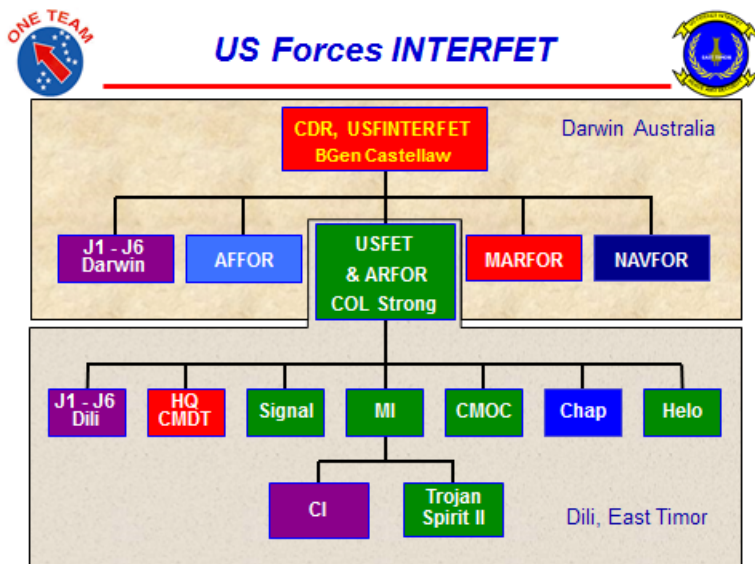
ONE TEAM

US Forces INTERFET

CDR, USFINTERFET
BGen Castellaw

Darwin Australia

J1 - J6
Darwin

AFFOR

USFET
& ARFOR
COL Strong

MARFOR

NAVFOR

J1 - J6
Dili

HQ
CMDT

Signal

MI

CMOC

Chap

Helo

CI

Trojan
Spirit II

Dili, East Timor